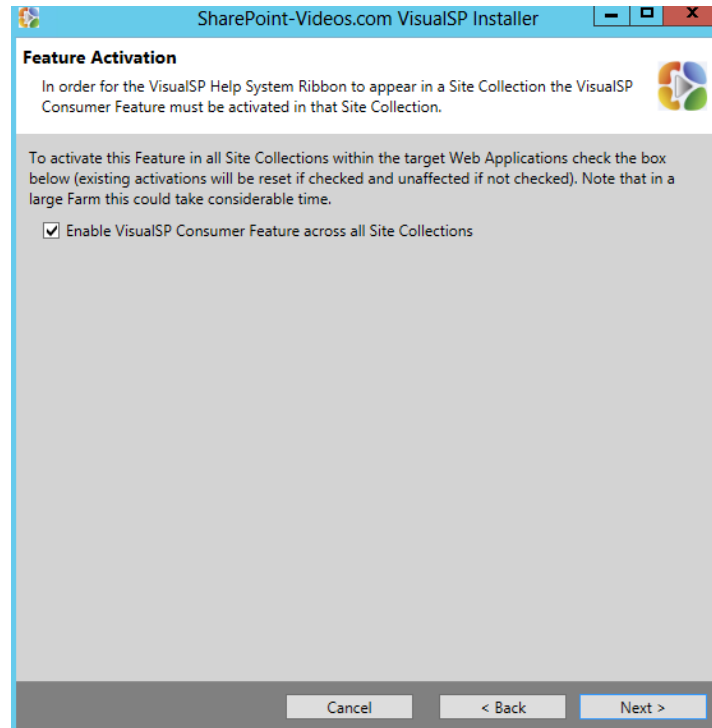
SharePoint-Videos.com VisualSP Installer

Feature Activation

In order for the VisualSP Help System Ribbon to appear in a Site Collection the VisualSP Consumer Feature must be activated in that Site Collection.

To activate this Feature in all Site Collections within the target Web Applications check the box below (existing activations will be reset if checked and unaffected if not checked). Note that in a large Farm this could take considerable time.

☑ Enable VisualSP Consumer Feature across all Site Collections

Cancel
< Back
Next >